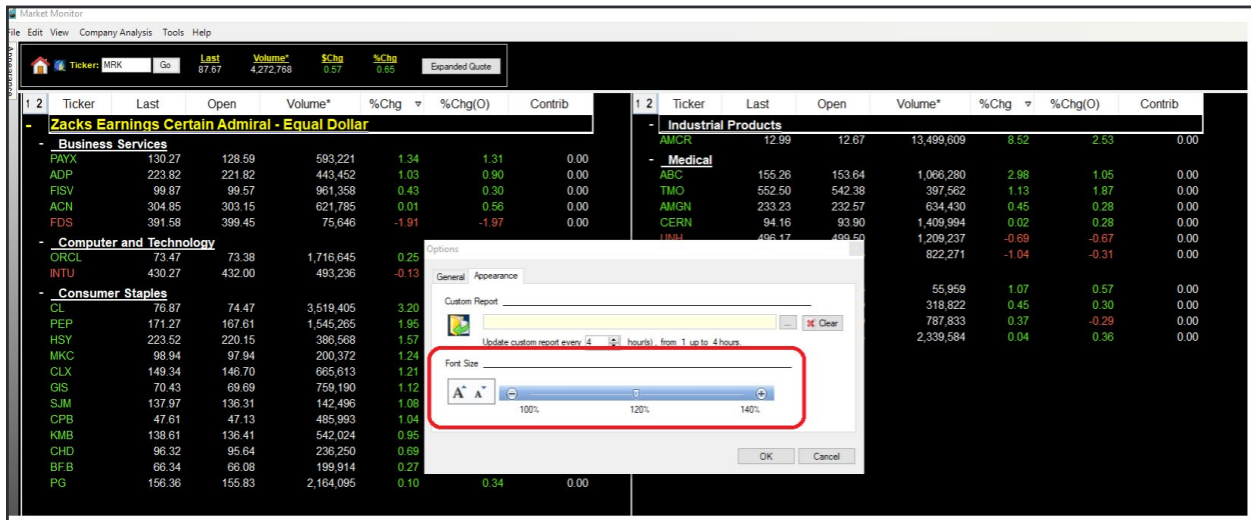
Market Monitor

File Edit View Company Analysis Tools Help

Ticker: MRK Go

| Last | Volume* | $Chg | %Chg |
|---|---|---|---|
| 87.67 | 4,272,768 | 0.57 | 0.65 |

Expanded Quote

| 1 2 Ticker | Last | Open | Volume* | %Chg | %Chg(O) | Contrib |
|---|---|---|---|---|---|---|
| Zacks Earnings Certain Admiral - Equal Dollar | | | | | | |
| Business Services | | | | | | |
| PAYX | 130.27 | 128.59 | 593,221 | 1.34 | 1.31 | 0.00 |
| ADP | 223.82 | 221.82 | 443,452 | 1.03 | 0.90 | 0.00 |
| FISV | 99.87 | 99.57 | 961,358 | 0.43 | 0.30 | 0.00 |
| ACN | 304.85 | 303.15 | 621,785 | 0.01 | 0.56 | 0.00 |
| FDS | 391.58 | 399.45 | 75,646 | -1.91 | -1.97 | 0.00 |
| Computer and Technology | | | | | | |
| ORCL | 73.47 | 73.38 | 1,716,645 | 0.25 | | |
| INTU | 430.27 | 432.00 | 493,236 | -0.13 | | |
| Consumer Staples | | | | | | |
| CL | 76.87 | 74.47 | 3,519,405 | 3.20 | | |
| PEP | 171.27 | 167.61 | 1,545,265 | 1.95 | | |
| HSY | 223.52 | 220.15 | 386,568 | 1.57 | | |
| MKC | 98.94 | 97.94 | 200,372 | 1.24 | | |
| CLX | 149.34 | 146.70 | 665,613 | 1.21 | | |
| GIS | 70.43 | 69.69 | 759,190 | 1.12 | | |
| SJM | 137.97 | 136.31 | 142,496 | 1.08 | | |
| CPB | 47.61 | 47.13 | 485,993 | 1.04 | | |
| KMB | 138.61 | 136.41 | 542,024 | 0.95 | | |
| CHD | 96.32 | 95.64 | 236,250 | 0.69 | | |
| BF.B | 66.34 | 66.08 | 199,914 | 0.27 | | |
| PG | 156.36 | 155.83 | 2,164,095 | 0.10 | 0.34 | 0.00 |

| 1 2 Ticker | Last | Open | Volume* | %Chg | %Chg(O) | Contrib |
|---|---|---|---|---|---|---|
| Industrial Products | | | | | | |
| AMCR | 12.99 | 12.67 | 13,499,609 | 8.52 | 2.53 | 0.00 |
| Medical | | | | | | |
| ABC | 155.26 | 153.64 | 1,066,280 | 2.98 | 1.05 | 0.00 |
| TMO | 552.50 | 542.38 | 397,562 | 1.13 | 1.87 | 0.00 |
| AMGN | 233.23 | 232.57 | 634,430 | 0.45 | 0.28 | 0.00 |
| CERN | 94.16 | 93.90 | 1,409,994 | 0.02 | 0.28 | 0.00 |
| UNH | 496.17 | 499.50 | 1,209,237 | -0.69 | -0.67 | 0.00 |
| | | | 822,271 | -1.04 | -0.31 | 0.00 |
| | | | 55,959 | 1.07 | 0.57 | 0.00 |
| | | | 318,822 | 0.45 | 0.30 | 0.00 |
| | | | 787,833 | 0.37 | -0.29 | 0.00 |
| | | | 2,339,584 | 0.04 | 0.36 | 0.00 |

Options

General Appearance

Custom Report

... Clear

Update custom report every 4 hour(s), from 1 up to 4 hours.

Font Size

100% 120% 140%

OK Cancel